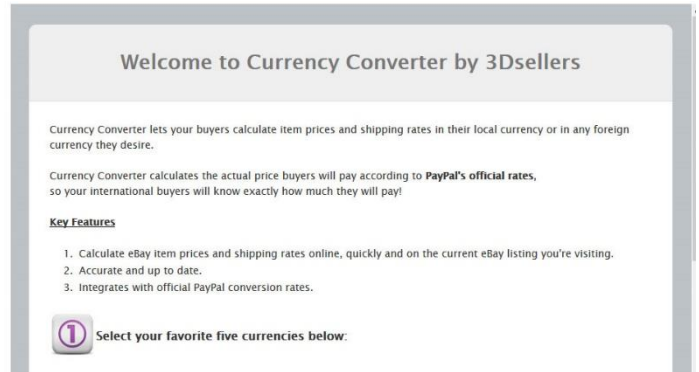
Welcome to Currency Converter by 3Dsellers

Currency Converter lets your buyers calculate item prices and shipping rates in their local currency or in any foreign currency they desire.

Currency Converter calculates the actual price buyers will pay according to **PayPal's official rates**, so your international buyers will know exactly how much they will pay!

Key Features

1. Calculate eBay item prices and shipping rates online, quickly and on the current eBay listing you're visiting.
2. Accurate and up to date.
3. Integrates with official PayPal conversion rates.

1 Select your favorite five currencies below: